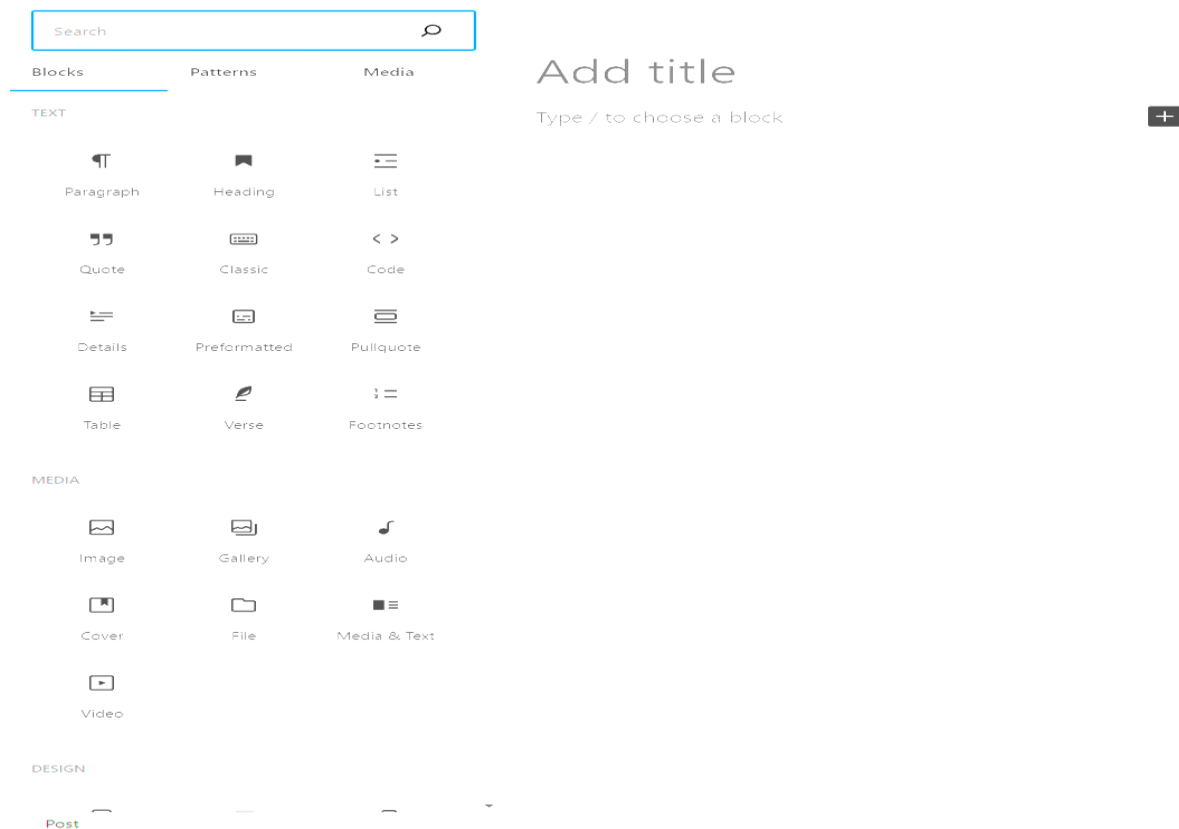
Search

Blocks Patterns Media

TEXT

Paragraph Heading List

Quote Classic Code

Details Preformatted Pullquote

Table Verse Footnotes

MEDIA

Image Gallery Audio

Cover File Media & Text

Video

DESIGN

Post

Add title

Type / to choose a block